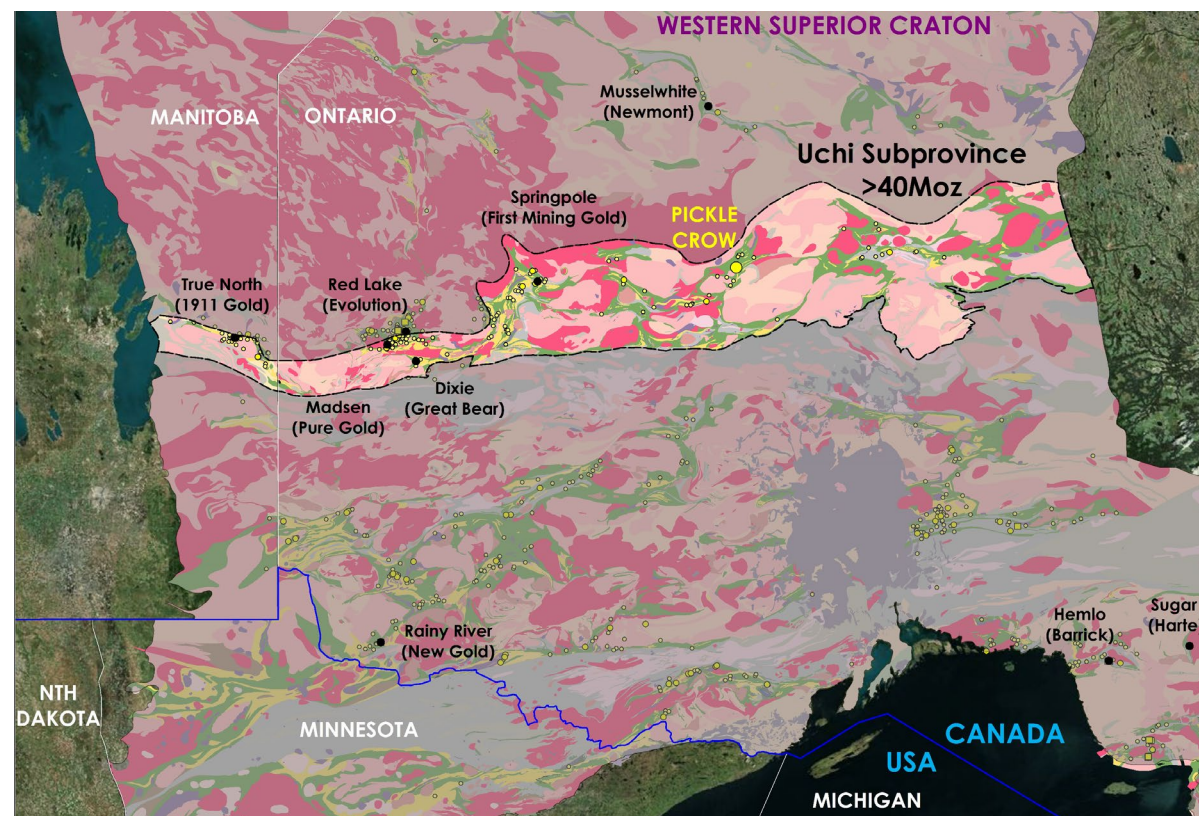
WESTERN SUPERIOR CRATON

MANITOBA

ONTARIO

Musselwhite (Newmont)

Uchi Subprovince >40Moz

Springpole (First Mining Gold)

PICKLE CROW

True North (1911 Gold)

Red Lake (Evolution)

Dixie (Great Bear)

Madsen (Pure Gold)

Rainy River (New Gold)

Hemlo (Barrick)

Sugar (Harte

NTH DAKOTA

MINNESOTA

CANADA

USA

MICHIGAN